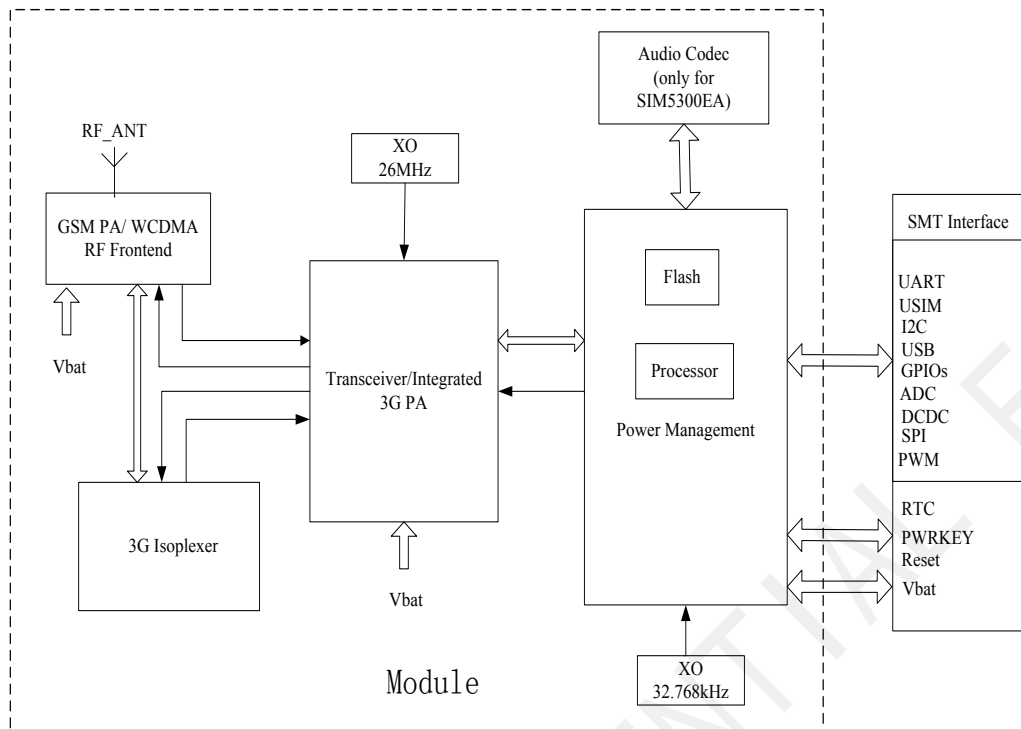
Audio Codec
(only for
SIM5300EA)

RF_ANT

XO
26MHz

GSM PA/ WCDMA
RF Frontend

Vbat

Flash

Processor

Transceiver/Integrated
3G PA

Power Management

SMT Interface

UART
USIM
I2C
USB
GPIOs
ADC
DCDC
SPI
PWM

RTC
PWRKEY
Reset
Vbat

3G Isoplexer

Vbat

Module

XO
32.768kHz